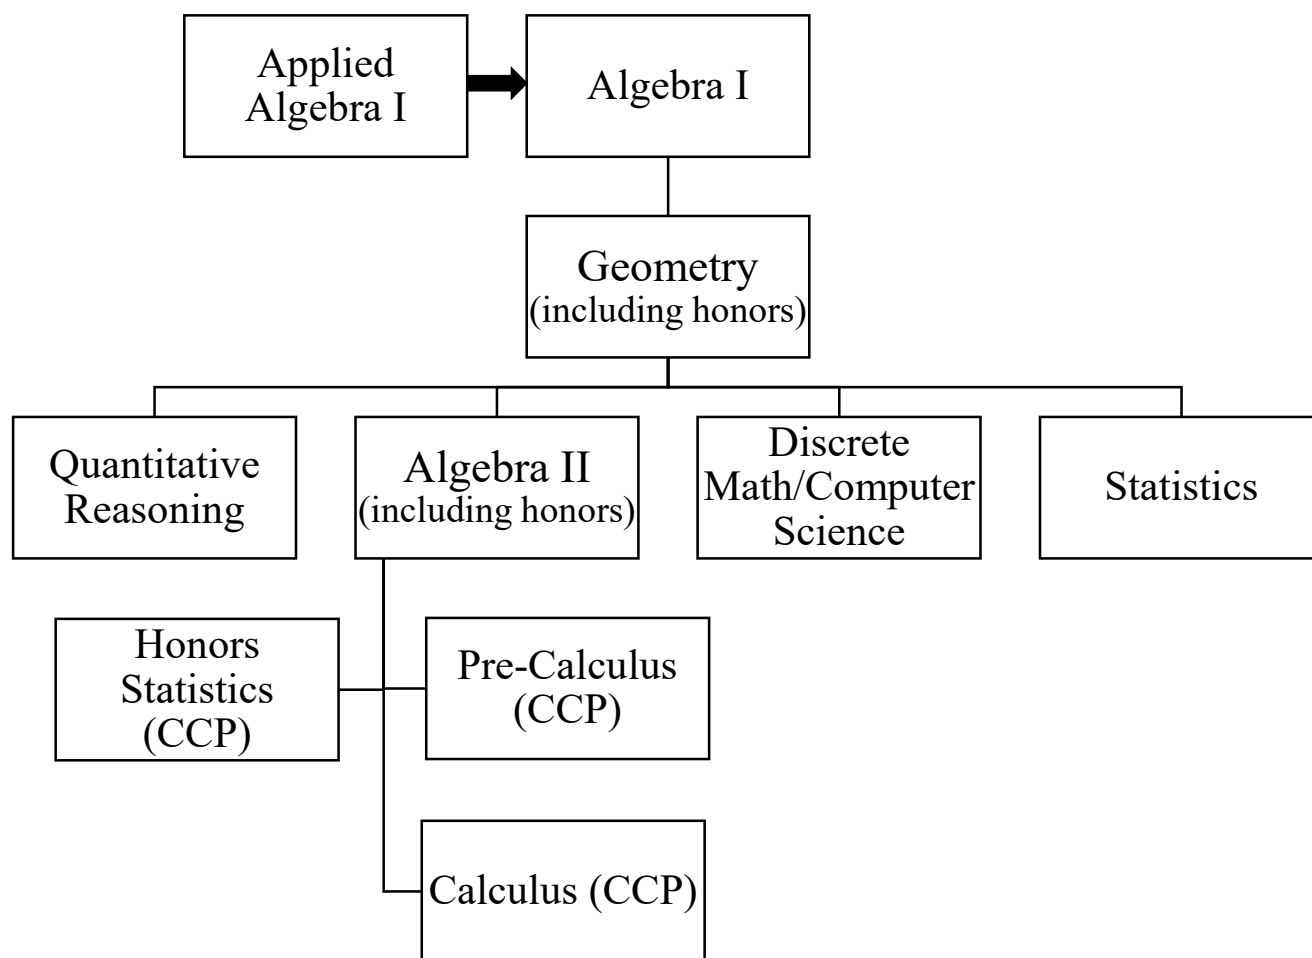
Applied Algebra I

Algebra I

Geometry (including honors)

Quantitative Reasoning

Algebra II (including honors)

Discrete Math/Computer Science

Statistics

Honors Statistics (CCP)

Pre-Calculus (CCP)

Calculus (CCP)